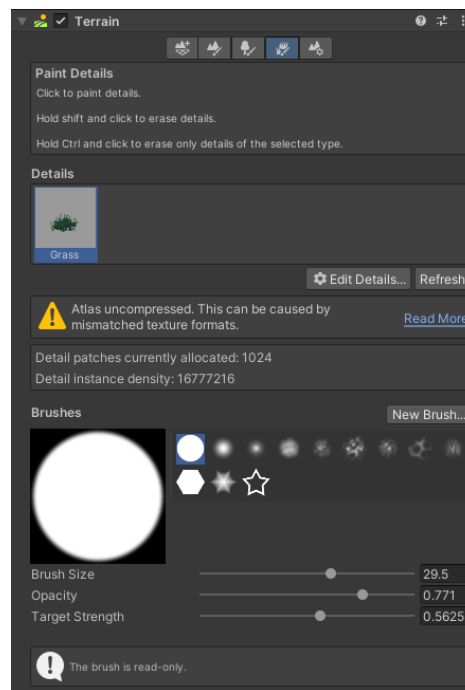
Terrain

Paint Details
Click to paint details.

Hold shift and click to erase details.

Hold Ctrl and click to erase only details of the selected type.

Details

Grass

Edit Details... Refresh

Atlas uncompressed. This can be caused by mismatched texture formats.

Read More

Detail patches currently allocated: 1024
Detail instance density: 16777216

Brushes

New Brush...

Brush Size 29.5
Opacity 0.771
Target Strength 0.5625

The brush is read-only.